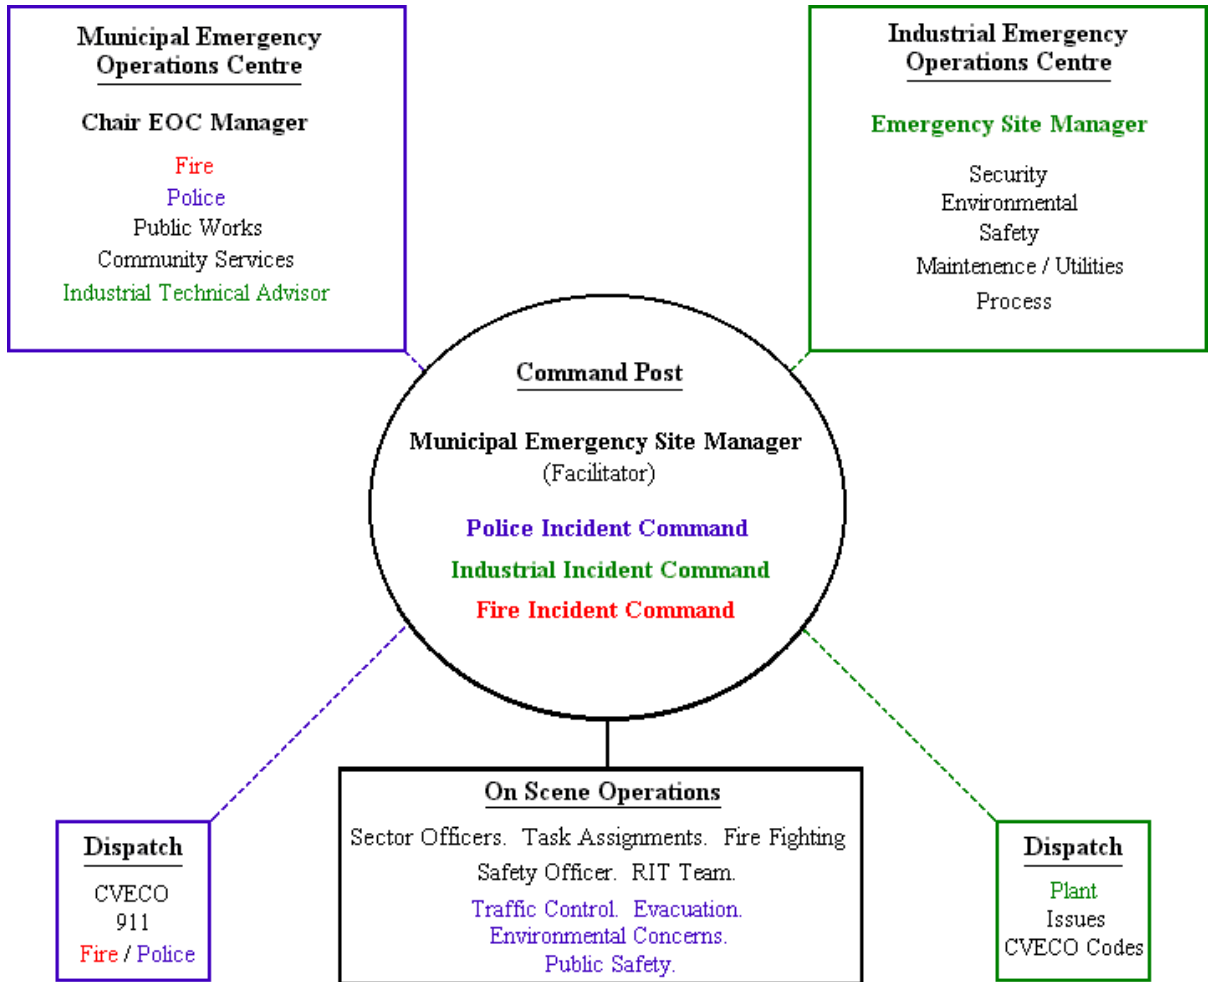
Municipal Emergency Operations Centre

Chair EOC Manager

Fire
Police
Public Works
Community Services
Industrial Technical Advisor

Industrial Emergency Operations Centre

Emergency Site Manager

Security
Environmental
Safety
Maintenence / Utilities
Process

Command Post

Municipal Emergency Site Manager
(Facilitator)

Police Incident Command
Industrial Incident Command
Fire Incident Command

Dispatch
CVECO
911
Fire / Police

On Scene Operations
Sector Officers. Task Assignments. Fire Fighting
Safety Officer. RIT Team.
Traffic Control. Evacuation.
Environmental Concerns.
Public Safety.

Dispatch
Plant
Issues
CVECO Codes